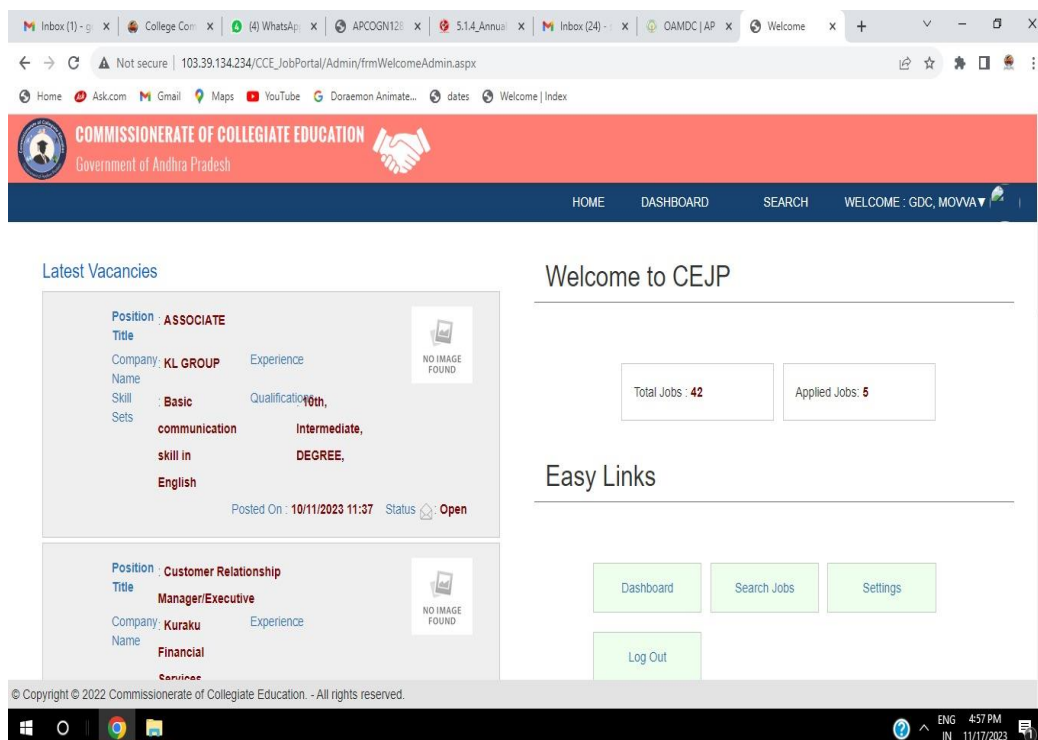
M Inbox (1) - g | College Com | (4) WhatsAp | APCOGN12 | 5.1.4_Annual | M Inbox (24) - | OAMDC | AP | Welcome | +

Not secure | 103.39.134.234/CCE_JobPortal/Admin/frmWelcomeAdmin.aspx

Home Ask.com Gmail Maps YouTube Doraemon Animate... dates Welcome | Index

COMMISSIONERATE OF COLLEGIATE EDUCATION
Government of Andhra Pradesh

HOME DASHBOARD SEARCH WELCOME : GDC, MOVVA

Latest Vacancies

Position Title : ASSOCIATE
Company Name : KL GROUP Experience
NO IMAGE FOUND
Skill Sets : Basic communication skill in English Qualification : 10th, Intermediate, DEGREE,
Posted On : 10/11/2023 11:37 Status : Open

Position Title : Customer Relationship Manager/Executive
NO IMAGE FOUND
Company Name : Kuraku Financial Services Experience

Welcome to CEJP

Total Jobs : 42 Applied Jobs: 5

Easy Links

Dashboard Search Jobs Settings
Log Out

© Copyright © 2022 Commissionerate of Collegiate Education. - All rights reserved.

ENG IN 4:57 PM 11/17/2023